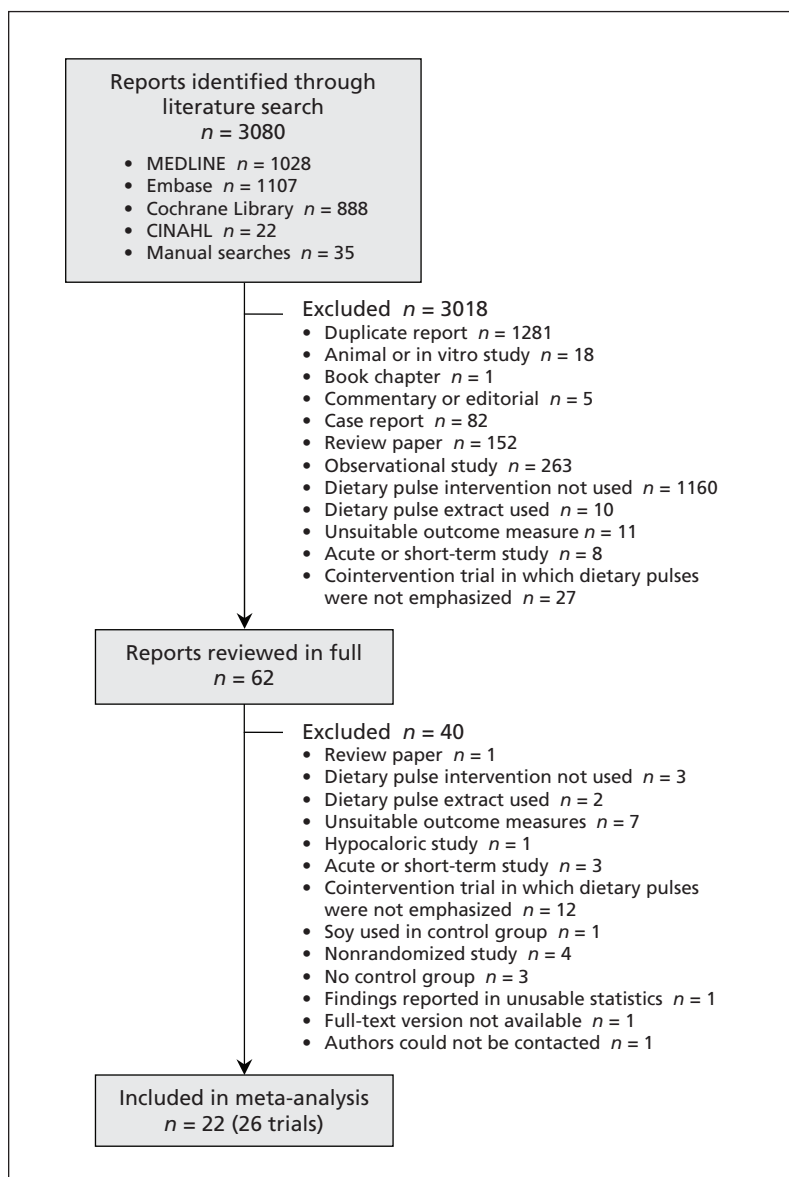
Reports identified through literature search
$n = 3080$

- MEDLINE $n = 1028$
- Embase $n = 1107$
- Cochrane Library $n = 888$
- CINAHL $n = 22$
- Manual searches $n = 35$

Excluded $n = 3018$
- Duplicate report $n = 1281$
- Animal or in vitro study $n = 18$
- Book chapter $n = 1$
- Commentary or editorial $n = 5$
- Case report $n = 82$
- Review paper $n = 152$
- Observational study $n = 263$
- Dietary pulse intervention not used $n = 1160$
- Dietary pulse extract used $n = 10$
- Unsuitable outcome measure $n = 11$
- Acute or short-term study $n = 8$
- Cointervention trial in which dietary pulses were not emphasized $n = 27$

Reports reviewed in full
$n = 62$

Excluded $n = 40$
- Review paper $n = 1$
- Dietary pulse intervention not used $n = 3$
- Dietary pulse extract used $n = 2$
- Unsuitable outcome measures $n = 7$
- Hypocaloric study $n = 1$
- Acute or short-term study $n = 3$
- Cointervention trial in which dietary pulses were not emphasized $n = 12$
- Soy used in control group $n = 1$
- Nonrandomized study $n = 4$
- No control group $n = 3$
- Findings reported in unusable statistics $n = 1$
- Full-text version not available $n = 1$
- Authors could not be contacted $n = 1$

Included in meta-analysis
$n = 22$ (26 trials)